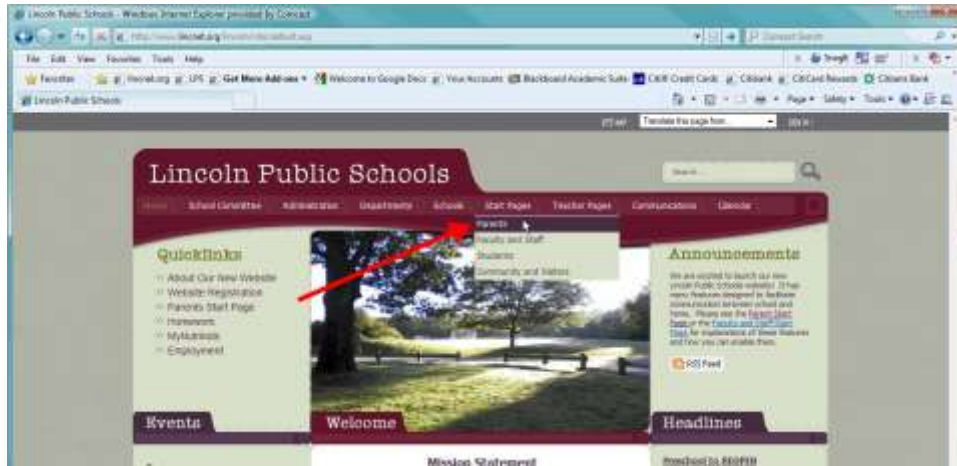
Lincoln Public Schools - Windows Internet Explorer provided by Comcast

File Edit View Favorites Tools Help

Favorites | lincnet.org | LPS | Get More Add-ons | Welcome to Google Docs | Your Accounts | Blackboard Academic Suite | CARE Credit Cards | Citibank | CitiCard Rewards | Citizens Bank

Lincoln Public Schools

Page Safety Tools

Translate this page from...

Lincoln Public Schools

Search...

Home | School Committee | Administration | Departments | Schools | Start Pages | Teacher Pages | Communications | Calendar

Parents
Faculty and Staff
Students
Community and Visitors

Quicklinks
About Our New Website
Website Registration
Parents Start Page
Homework
MyAutoWeb
Employment

Announcements
We are excited to launch our new Lincoln Public Schools website! It has many features designed to facilitate communication between school and home. Please see the Parent Start Page or the Faculty and Staff Start Page for explanations of these features and how you can enable them.

RSS Feed

Events

Welcome

Mission Statement

Headlines

Preschool to REOPEN